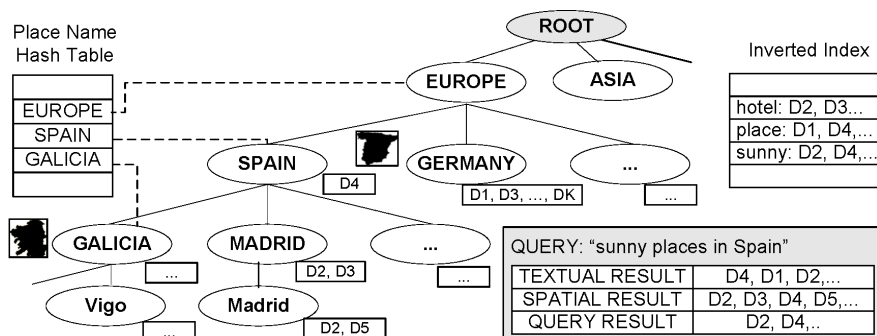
Place Name Hash Table

| |
|---|
| |
| EUROPE |
| SPAIN |
| GALICIA |
| |

ROOT

EUROPE

ASIA

SPAIN

D4

GERMANY

D1, D3, ..., DK

...

...

GALICIA

...

MADRID

D2, D3

...

...

Vigo

...

Madrid

D2, D5

Inverted Index

| |
|---|
| |
| hotel: D2, D3... |
| place: D1, D4,... |
| sunny: D2, D4,... |
| |

QUERY: "sunny places in Spain"

| | |
|---|---|
| TEXTUAL RESULT | D4, D1, D2,... |
| SPATIAL RESULT | D2, D3, D4, D5,... |
| QUERY RESULT | D2, D4,.. |